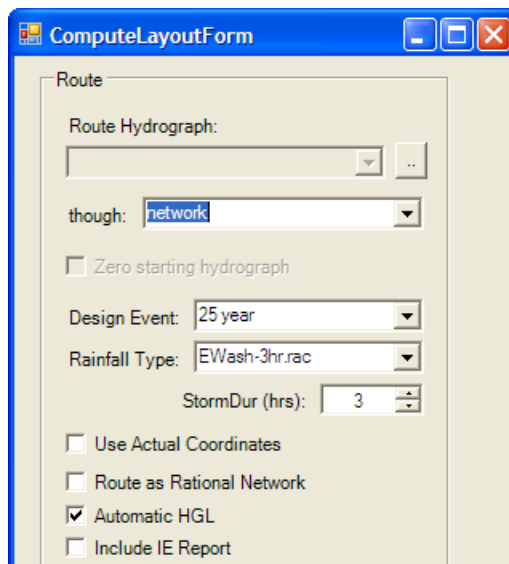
ComputeLayoutForm

Route

Route Hydrograph:

..

though: network

Zero starting hydrograph

Design Event: 25 year

Rainfall Type: EWash-3hr.rac

StormDur (hrs): 3

Use Actual Coordinates

Route as Rational Network

Automatic HGL

Include IE Report